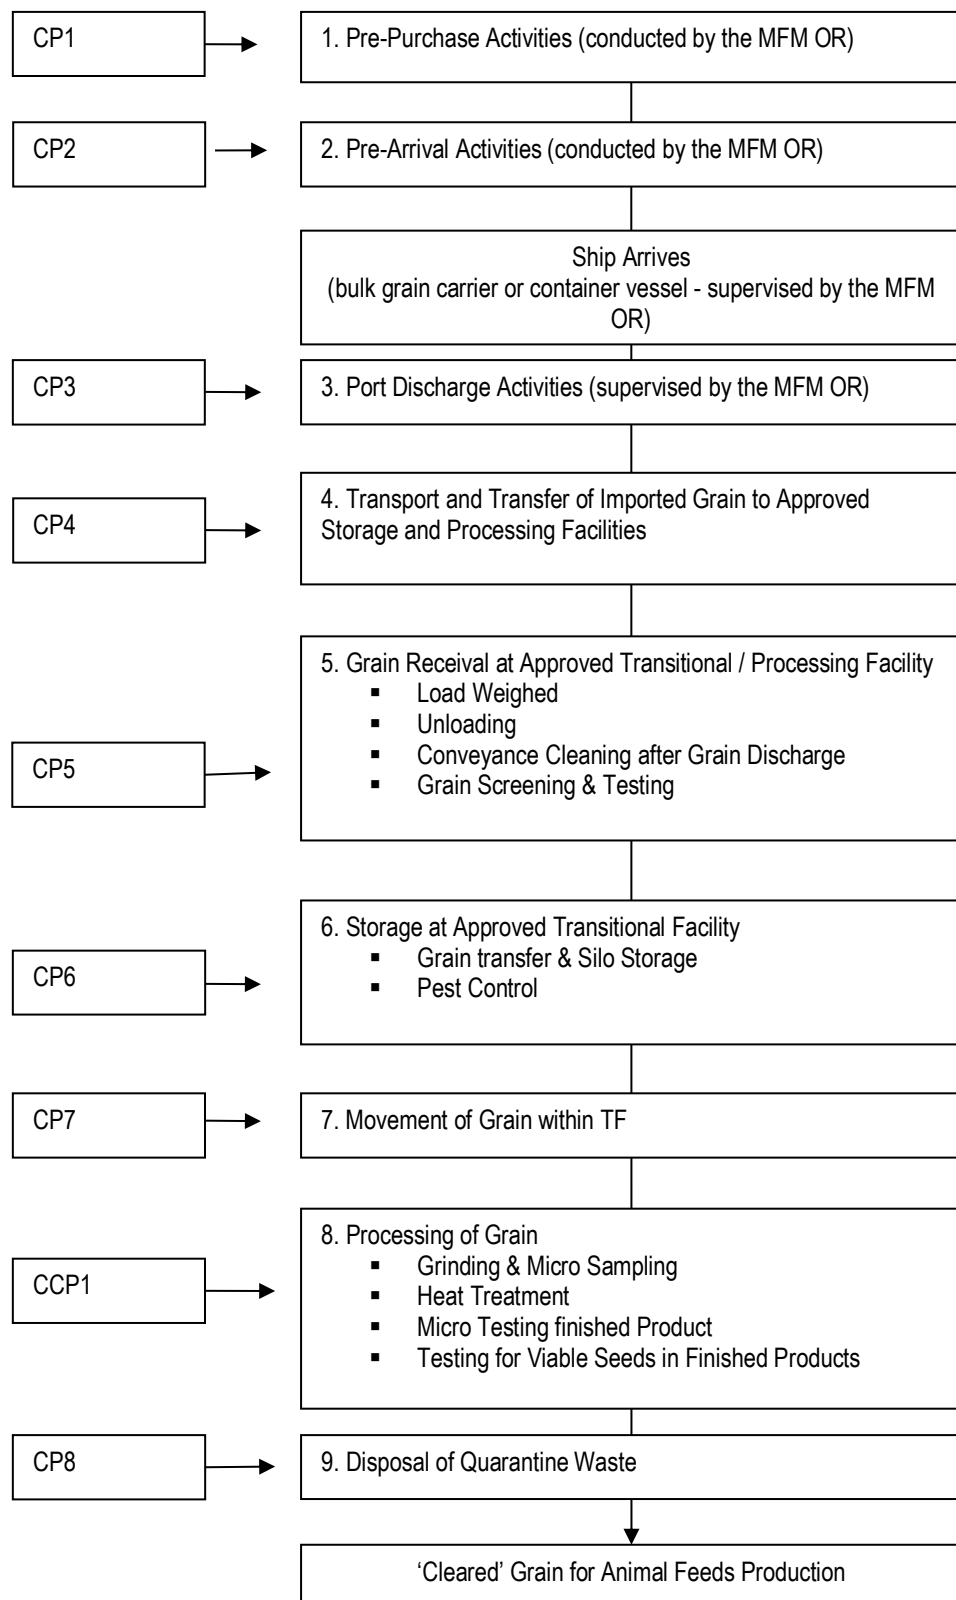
CP1

1. Pre-Purchase Activities (conducted by the MFM OR)

CP2

2. Pre-Arrival Activities (conducted by the MFM OR)

Ship Arrives
(bulk grain carrier or container vessel - supervised by the MFM OR)

CP3

3. Port Discharge Activities (supervised by the MFM OR)

CP4

4. Transport and Transfer of Imported Grain to Approved Storage and Processing Facilities

CP5

5. Grain Receival at Approved Transitional / Processing Facility
- Load Weighed
- Unloading
- Conveyance Cleaning after Grain Discharge
- Grain Screening & Testing

CP6

6. Storage at Approved Transitional Facility
- Grain transfer & Silo Storage
- Pest Control

CP7

7. Movement of Grain within TF

CCP1

8. Processing of Grain
- Grinding & Micro Sampling
- Heat Treatment
- Micro Testing finished Product
- Testing for Viable Seeds in Finished Products

CP8

9. Disposal of Quarantine Waste

'Cleared' Grain for Animal Feeds Production